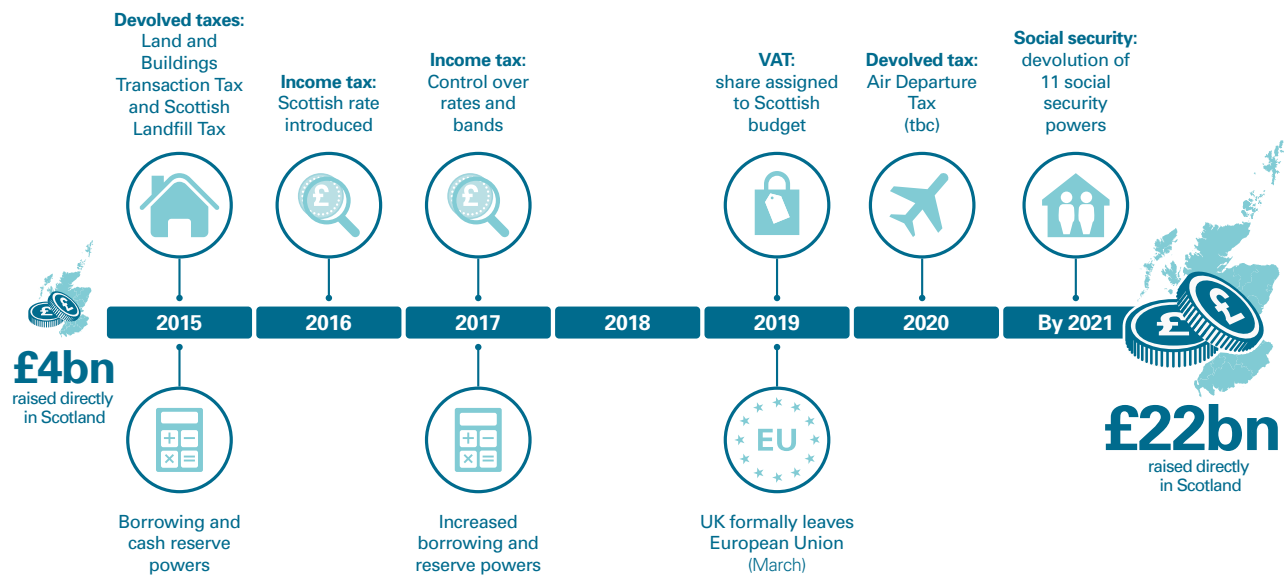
Devolved taxes: Land and Buildings Transaction Tax and Scottish Landfill Tax

Income tax: Scottish rate introduced

Income tax: Control over rates and bands

VAT: share assigned to Scottish budget

Devolved tax: Air Departure Tax (tbc)

Social security: devolution of 11 social security powers

£4bn
raised directly in Scotland

2015

2016

2017

2018

2019

2020

By 2021

£22bn
raised directly in Scotland

EU

Borrowing and cash reserve powers

Increased borrowing and reserve powers

UK formally leaves European Union (March)